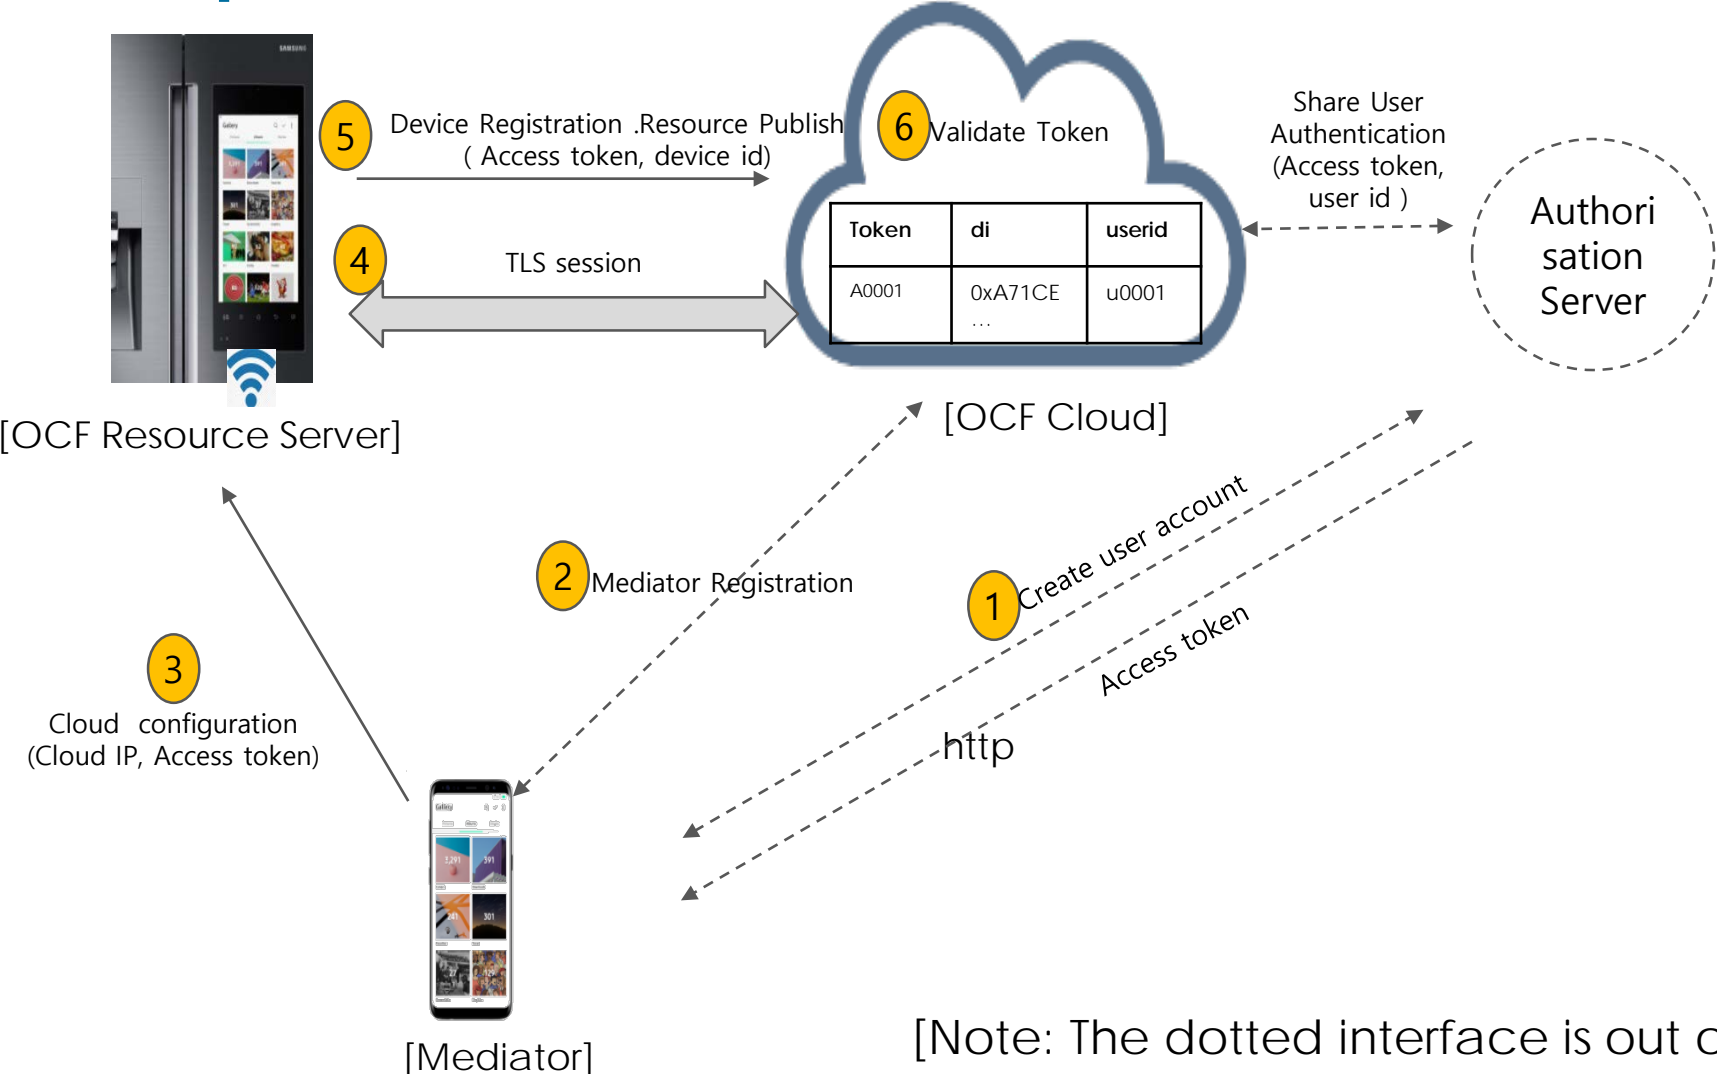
5 Device Registration .Resource Publish ( Access token, device id)

6 Validate Token

| Token | di | userid |
|---|---|---|
| A0001 | 0xA71CE … | u0001 |

Share User Authentication (Access token, user id )

Authori sation Server

4 TLS session

[OCF Resource Server]

[OCF Cloud]

2 Mediator Registration

1 Create user account

Access token

http

3 Cloud configuration (Cloud IP, Access token)

[Mediator]

[Note: The dotted interface is out o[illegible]